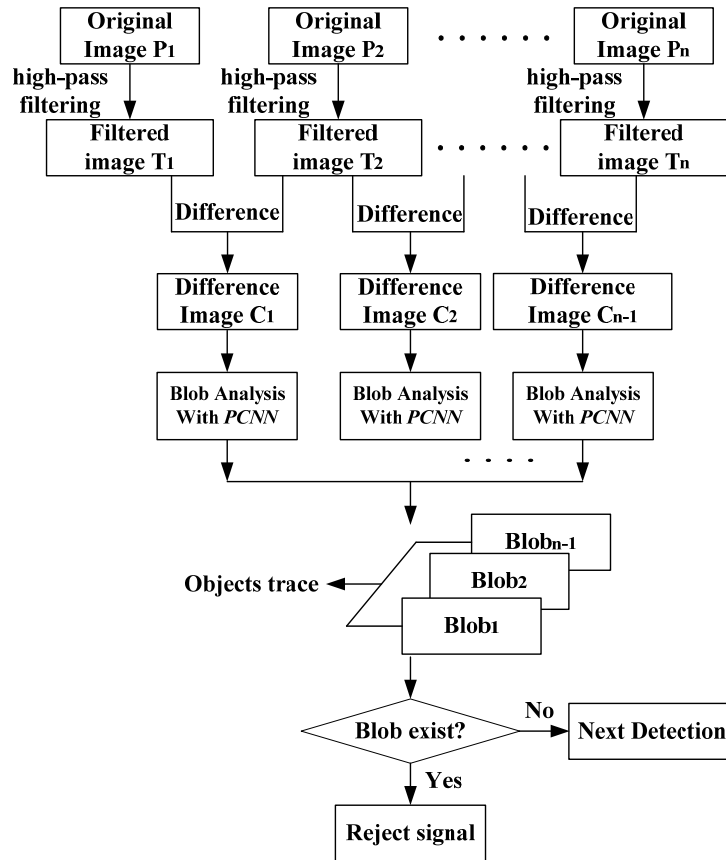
Original Image $P_1$

Original Image $P_2$

· · · · · ·

Original Image $P_n$

high-pass filtering

high-pass filtering

high-pass filtering

Filtered image $T_1$

Filtered image $T_2$

· · · · · ·

Filtered image $T_n$

Difference

Difference

Difference

Difference Image $C_1$

Difference Image $C_2$

Difference Image $C_{n-1}$

Blob Analysis With *PCNN*

Blob Analysis With *PCNN*

Blob Analysis With *PCNN*

· · · ·

$Blob_{n-1}$

Objects trace

$Blob_2$

$Blob_1$

Blob exist?

No

Next Detection

Yes

Reject signal